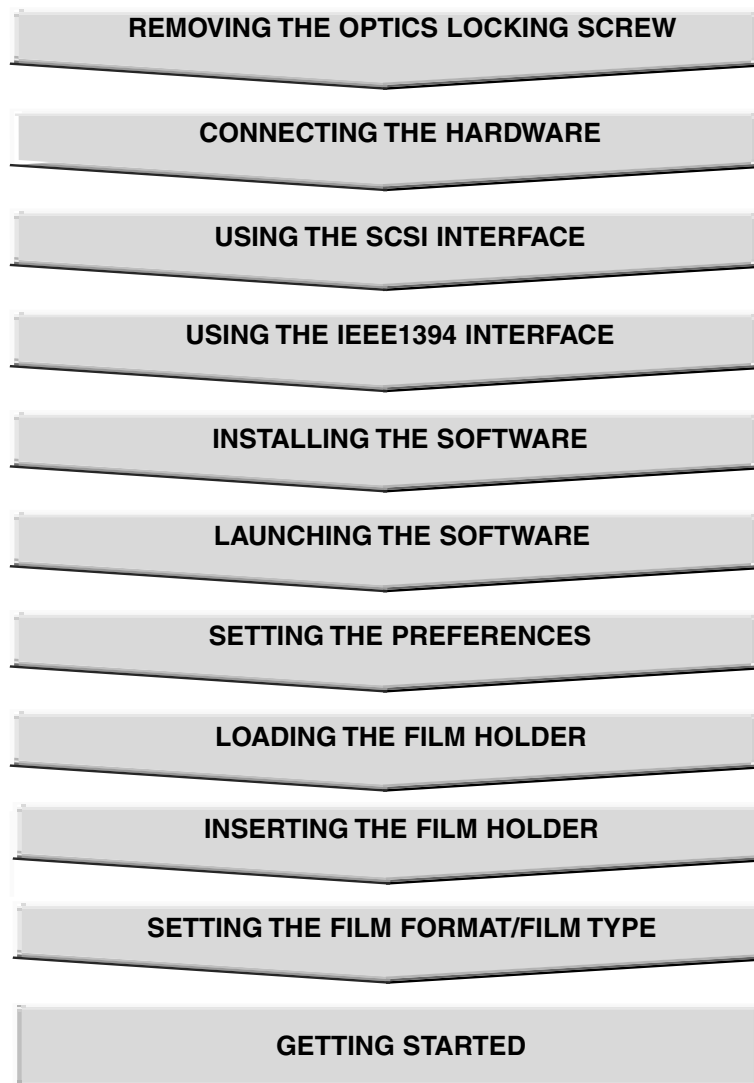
REMOVING THE OPTICS LOCKING SCREW

CONNECTING THE HARDWARE

USING THE SCSI INTERFACE

USING THE IEEE1394 INTERFACE

INSTALLING THE SOFTWARE

LAUNCHING THE SOFTWARE

SETTING THE PREFERENCES

LOADING THE FILM HOLDER

INSERTING THE FILM HOLDER

SETTING THE FILM FORMAT/FILM TYPE

GETTING STARTED